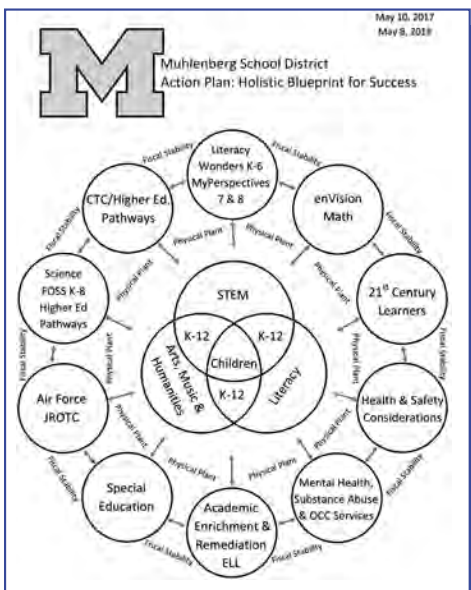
May 10, 2017
May 8, 2019

M

Muhlenberg School District
Action Plan: Holistic Blueprint for Success

Literacy Wonders K-6 MyPerspectives 7 & 8

CTC/Higher Ed. Pathways

enVision Math

Science FOSS K-8 Higher Ed Pathways

$21^{st}$ Century Learners

Air Force JROTC

Health & Safety Considerations

Special Education

Mental Health, Substance Abuse & OCC Services

Academic Enrichment & Remediation ELL

STEM

K-12

K-12

Children

K-12

Arts, Music & Humanities

Literacy

Fiscal Stability
Fiscal Stability
Fiscal Stability
Fiscal Stability
Fiscal Stability
Fiscal Stability
Fiscal Stability
Fiscal Stability
Fiscal Stability
Fiscal Stability

Physical Plant
Physical Plant
Physical Plant
Physical Plant
Physical Plant
Physical Plant
Physical Plant
Physical Plant
Physical Plant
Physical Plant